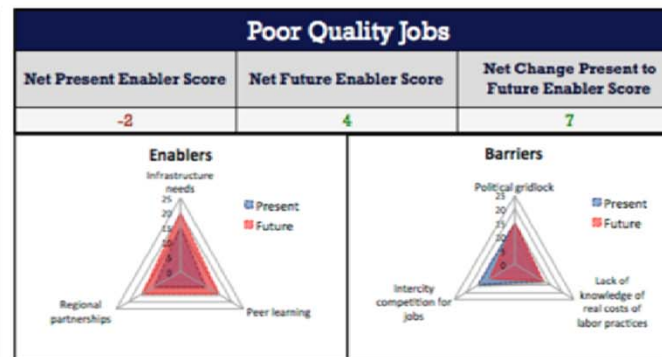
Poor Quality Jobs

| Net Present Enabler Score | Net Future Enabler Score | Net Change Present to Future Enabler Score |
|---|---|---|
| -2 | 4 | 7 |

Enablers
Infrastructure needs
25
20
15
10
5
0
Present
Future
Regional partnerships
Peer learning

Barriers
Political gridlock
25
20
15
10
5
0
Present
Future
Intercity competition for jobs
Lack of knowledge of real costs of labor practices